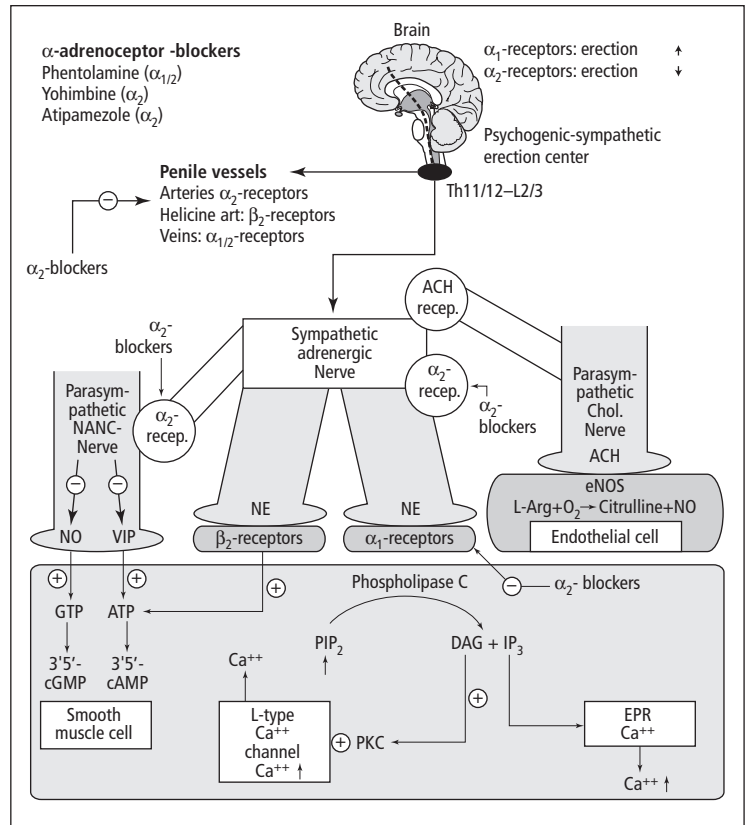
$\alpha$-adrenoceptor -blockers
Phentolamine ($\alpha_{1/2}$)
Yohimbine ($\alpha_2$)
Atipamezole ($\alpha_2$)

Brain
$\alpha_1$-receptors: erection ↑
$\alpha_2$-receptors: erection ↓

Psychogenic-sympathetic erection center

Penile vessels
Arteries $\alpha_2$-receptors
Helicine art: $\beta_2$-receptors
Veins: $\alpha_{1/2}$-receptors

Th11/12–L2/3

$\alpha_2$-blockers

ACH recep.

$\alpha_2$-blockers

Sympathetic adrenergic Nerve

Parasympathetic NANC-Nerve

$\alpha_2$-recep.

$\alpha_2$-recep.

$\alpha_2$-blockers

Parasympathetic Chol. Nerve

ACH

eNOS
L-Arg+$O_2$→ Citrulline+NO

Endothelial cell

NO VIP

NE

$\beta_2$-receptors

NE

$\alpha_1$-receptors

$\alpha_2$- blockers

Phospholipase C

GTP ATP

$PIP_2$ ↑

DAG + $IP_3$

$Ca^{++}$

3'5'-cGMP

3'5'-cAMP

Smooth muscle cell

L-type $Ca^{++}$ channel $Ca^{++}$ ↑

PKC

EPR $Ca^{++}$

$Ca^{++}$ ↑